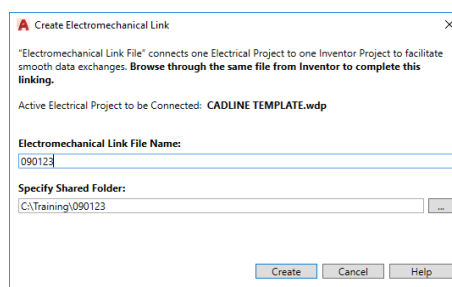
Create Electromechanical Link

"Electromechanical Link File" connects one Electrical Project to one Inventor Project to facilitate smooth data exchanges. **Browse through the same file from Inventor to complete this linking.**

Active Electrical Project to be Connected: **CADLINE TEMPLATE.wdp**

**Electromechanical Link File Name:**

090123

**Specify Shared Folder:**

C:\Training\090123

...

Create Cancel Help